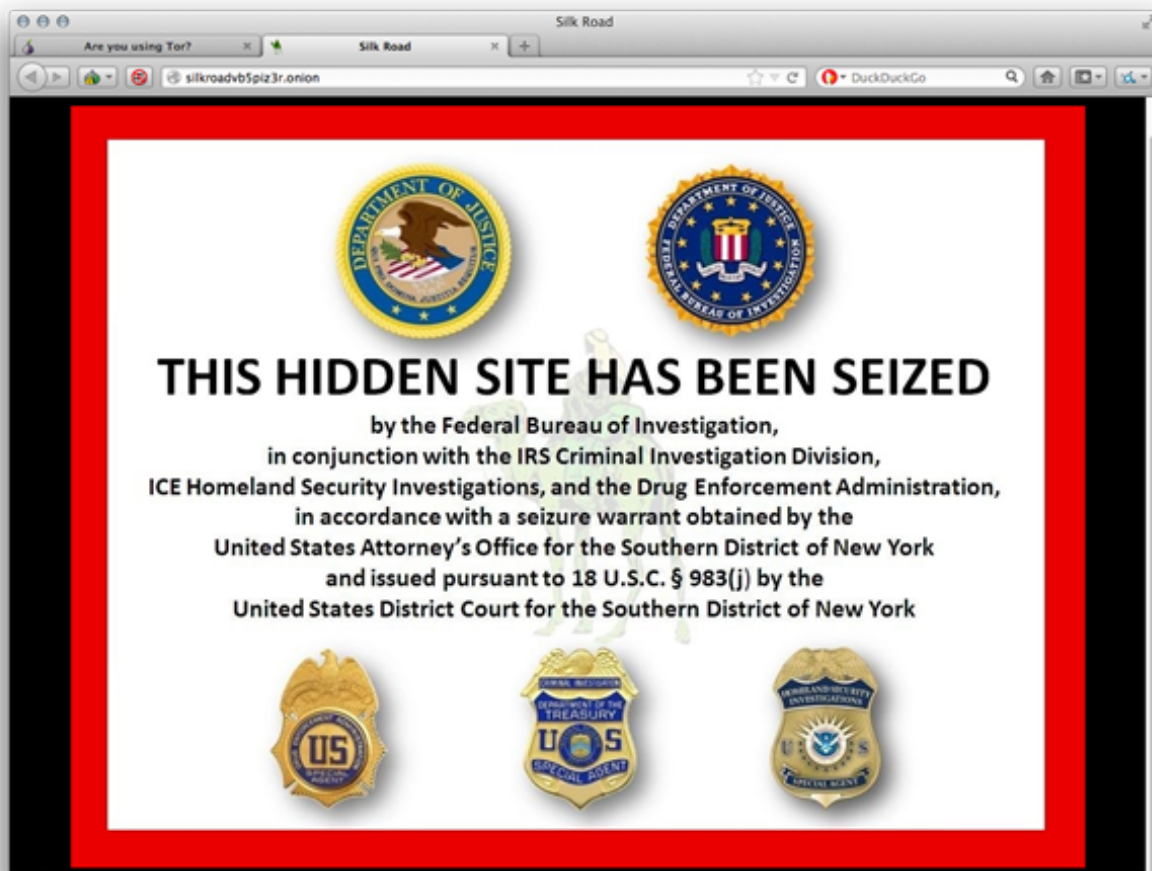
Silk Road

Are you using Tor?

Silk Road

silkroadvb5piz3r.onion

DuckDuckGo

DEPARTMENT OF JUSTICE

QUI PRO DOMINA JUSTITIA SEQUITUR

DEPARTMENT OF JUSTICE

FEDERAL BUREAU OF INVESTIGATION

THIS HIDDEN SITE HAS BEEN SEIZED

by the Federal Bureau of Investigation,
in conjunction with the IRS Criminal Investigation Division,
ICE Homeland Security Investigations, and the Drug Enforcement Administration,
in accordance with a seizure warrant obtained by the
United States Attorney's Office for the Southern District of New York
and issued pursuant to 18 U.S.C. § 983(j) by the
United States District Court for the Southern District of New York

DRUG ENFORCEMENT ADMINISTRATION

US

SPECIAL AGENT

CRIMINAL INVESTIGATION

DEPARTMENT OF THE TREASURY

US

SPECIAL AGENT

HOMELAND SECURITY INVESTIGATIONS

US

SPECIAL AGENT